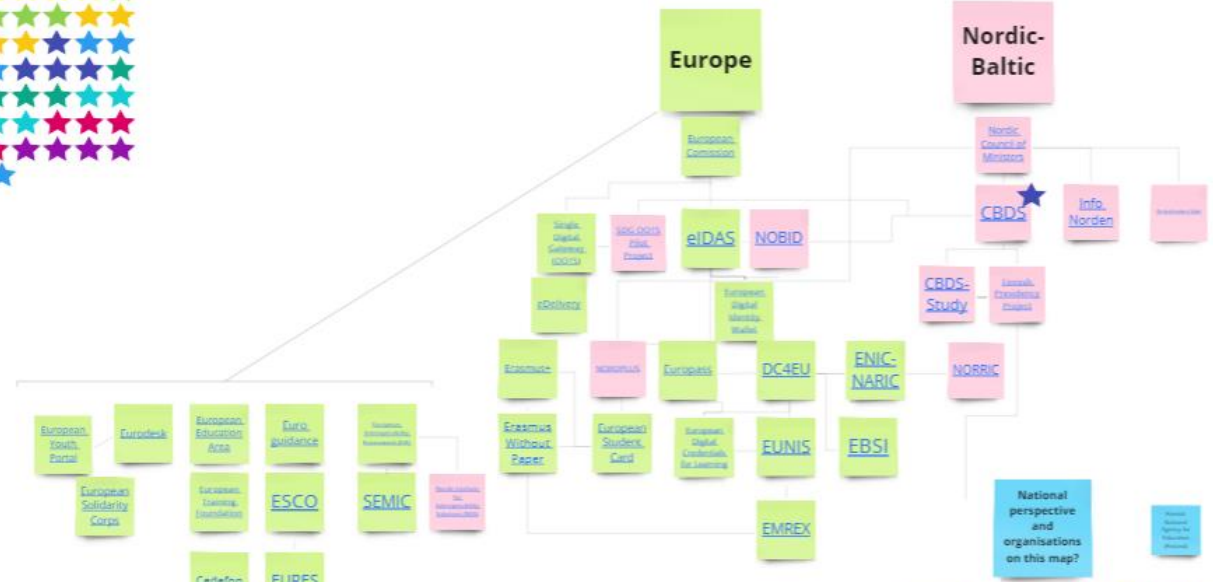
Europe

Nordic-Baltic

European Comission

Nordic Council of Ministers

CBDS

Info. Norden

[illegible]

Single Digital Gateway (SDG)

SDG OOTS Pilot Project

eIDAS

NOBID

CBDS-Study

Estonian Presidency Project

eDelivery

European Digital Identity Wallet

Erasmus+

NORDPLUS

Europass

DC4EU

ENIC-NARIC

NORRIC

Erasmus Without Paper

European Student Card

European Digital Credentials for Learning

EUNIS

EBSI

EMREX

European Youth Portal

Eurodesk

European Education Area

Euro guidance

European Interoperability Framework (EIF)

European Solidarity Corps

European Training Foundation

ESCO

SEMIC

Nordic Institute for Interoperability Solutions (NIIS)

Cedefop

EURES

National perspective and organisations on this map?

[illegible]